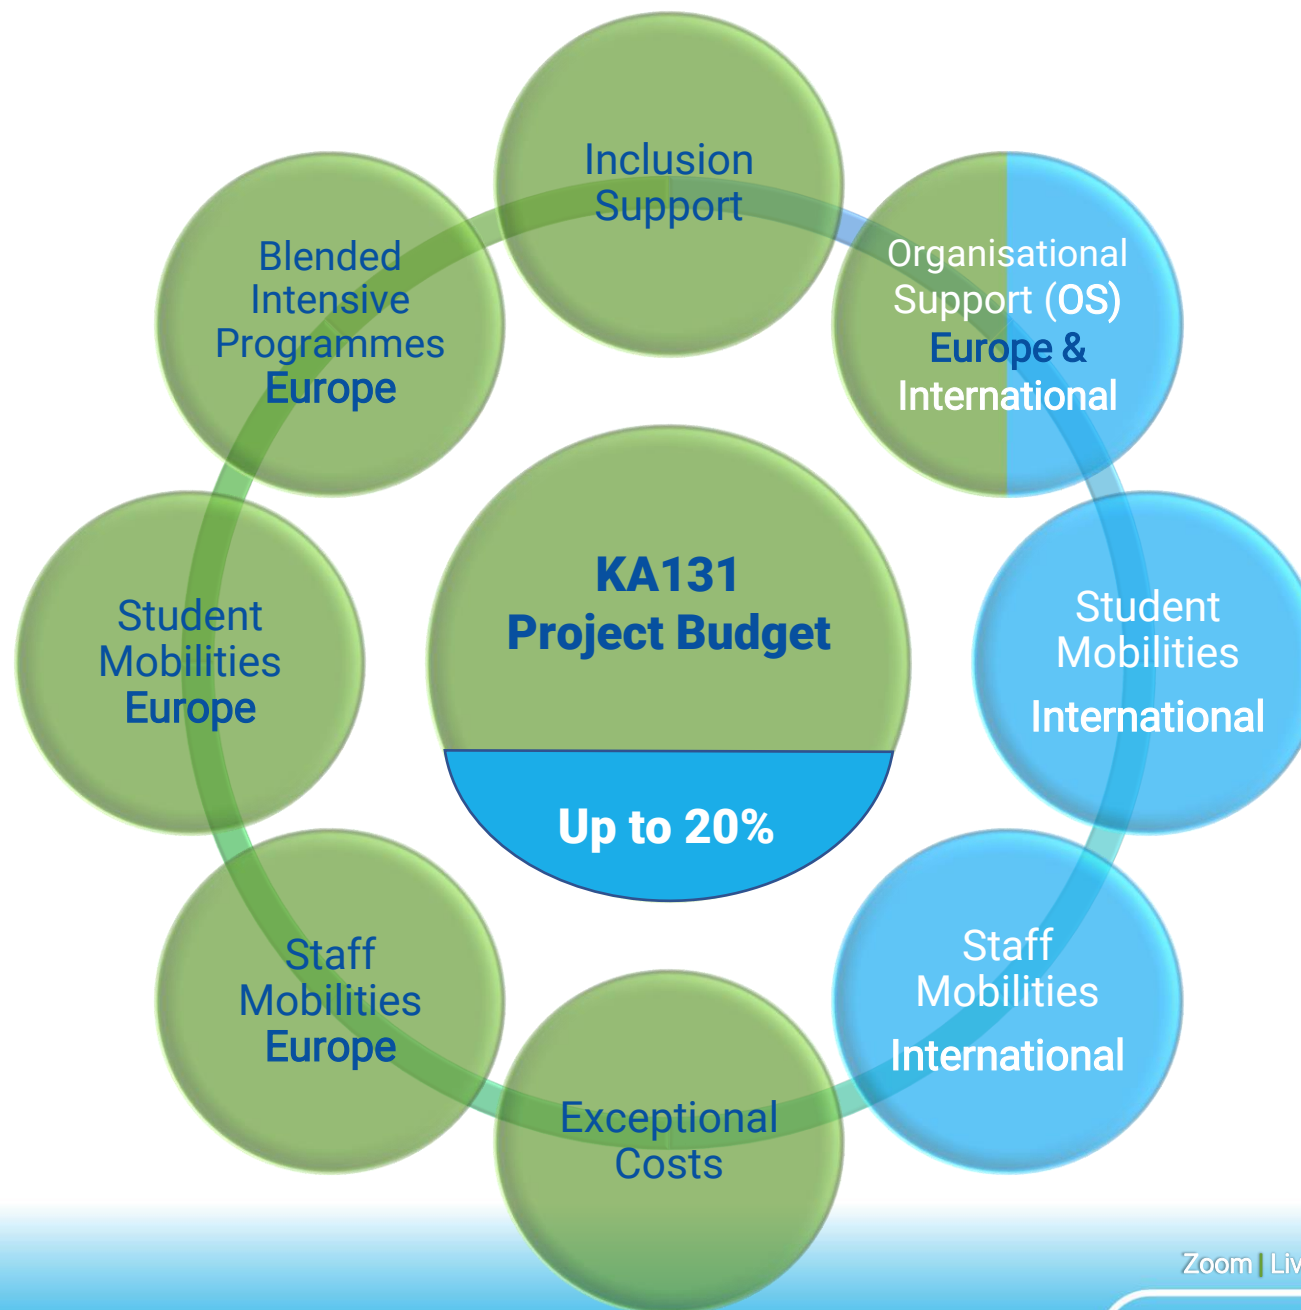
Inclusion Support

Organisational Support (OS) Europe & International

Blended Intensive Programmes Europe

KA131 Project Budget

Up to 20%

Student Mobilities Europe

Student Mobilities International

Staff Mobilities Europe

Staff Mobilities International

Exceptional Costs

Zoom | Liv